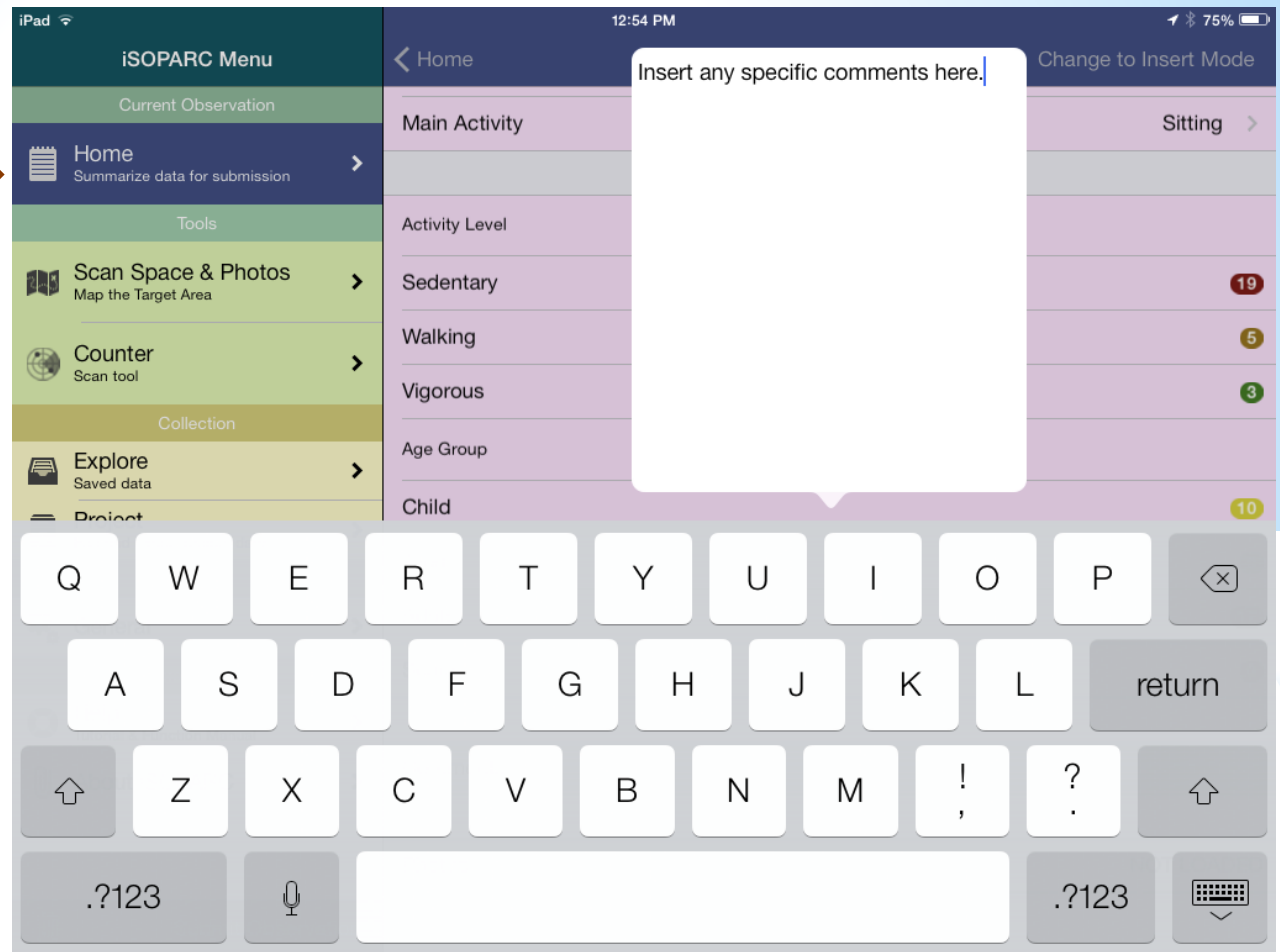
iPad
12:54 PM
75%

iSOPARC Menu
Current Observation
Home
Summarize data for submission
Tools
Scan Space & Photos
Map the Target Area
Counter
Scan tool
Collection
Explore
Saved data
Project

Home
Change to Insert Mode
Main Activity
Sitting
Activity Level
Sedentary
19
Walking
5
Vigorous
3
Age Group
Child
10

Insert any specific comments here.

Q W E R T Y U I O P
A S D F G H J K L return
Z X C V B N M ! , ? .
.?123 .?123